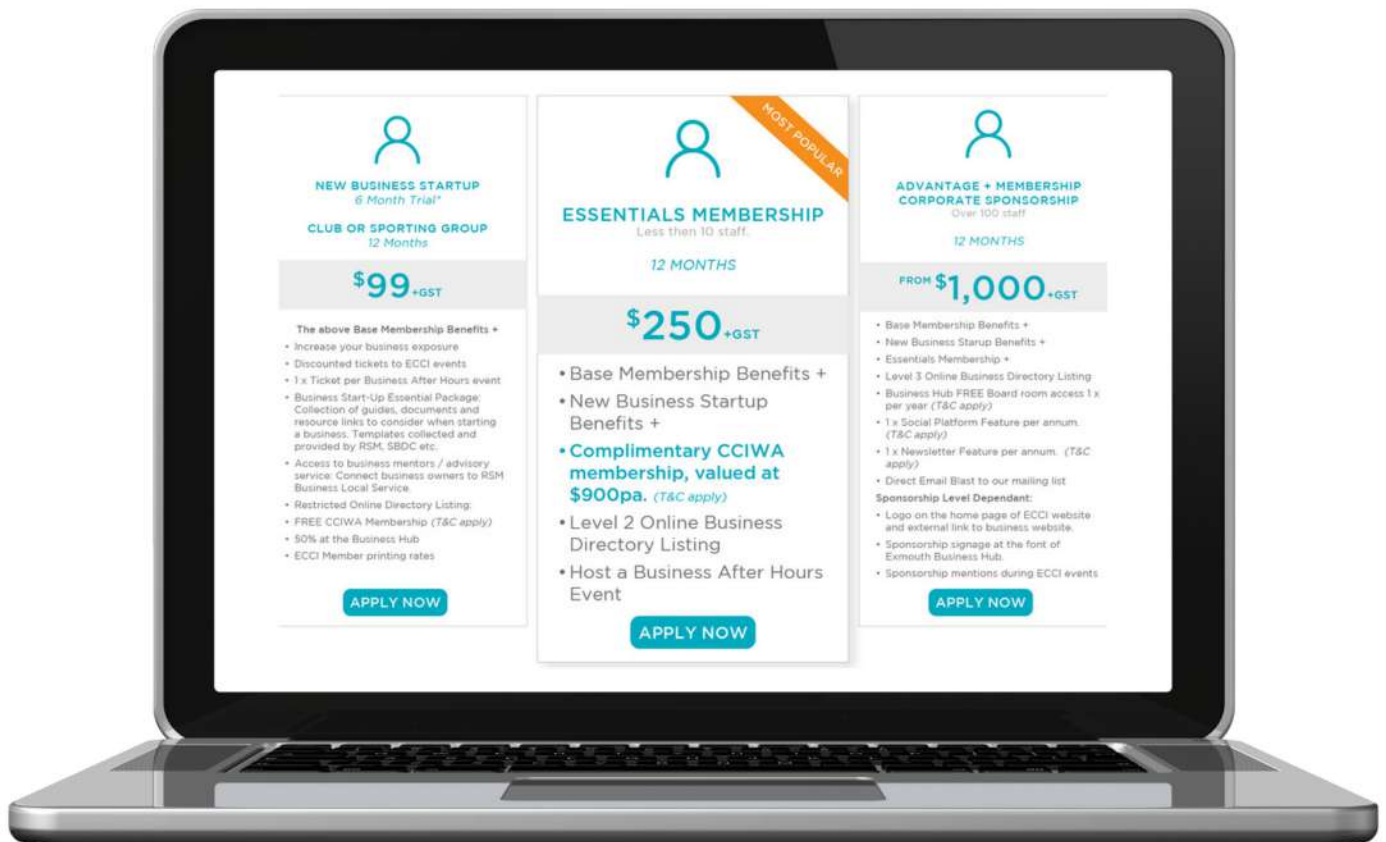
NEW BUSINESS STARTUP
6 Month Trial*

CLUB OR SPORTING GROUP
12 Months

$99+GST

The above Base Membership Benefits +
• Increase your business exposure
• Discounted tickets to ECCI events
• 1 x Ticket per Business After Hours event
• Business Start-Up Essential Package: Collection of guides, documents and resource links to consider when starting a business. Templates collected and provided by RSM, SBDC etc.
• Access to business mentors / advisory service: Connect business owners to RSM Business Local Service.
• Restricted Online Directory Listing:
• FREE CCIWA Membership (T&C apply)
• 50% at the Business Hub
• ECCI Member printing rates

APPLY NOW

MOST POPULAR

ESSENTIALS MEMBERSHIP
Less then 10 staff.

12 MONTHS

$250+GST

• Base Membership Benefits +
• New Business Startup Benefits +
• Complimentary CCIWA membership, valued at $900pa. (T&C apply)
• Level 2 Online Business Directory Listing
• Host a Business After Hours Event

APPLY NOW

ADVANTAGE + MEMBERSHIP
CORPORATE SPONSORSHIP
Over 100 staff

12 MONTHS

FROM $1,000+GST

• Base Membership Benefits +
• New Business Starup Benefits +
• Essentials Membership +
• Level 3 Online Business Directory Listing
• Business Hub FREE Board room access 1 x per year (T&C apply)
• 1 x Social Platform Feature per annum. (T&C apply)
• 1 x Newsletter Feature per annum. (T&C apply)
• Direct Email Blast to our mailing list
Sponsorship Level Dependant:
• Logo on the home page of ECCI website and external link to business website.
• Sponsorship signage at the font of Exmouth Business Hub.
• Sponsorship mentions during ECCI events

APPLY NOW